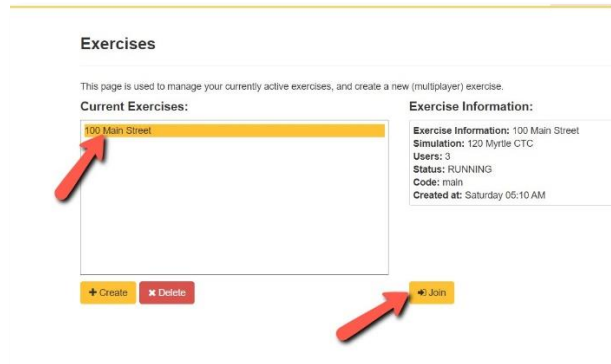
Exercises

This page is used to manage your currently active exercises, and create a new (multiplayer) exercise.

Current Exercises:

100 Main Street

Exercise Information:

Exercise Information: 100 Main Street
Simulation: 120 Myrtle CTC
Users: 3
Status: RUNNING
Code: main
Created at: Saturday 05:10 AM

+ Create

✖ Delete

Join